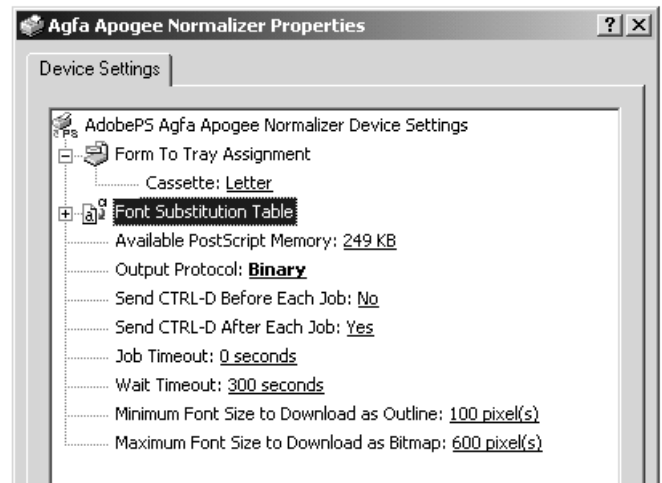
Agfa Apogee Normalizer Properties

?
X

Device Settings

AdobePS Agfa Apogee Normalizer Device Settings

Form To Tray Assignment

Cassette: Letter

Font Substitution Table

Available PostScript Memory: 249 KB

Output Protocol: Binary

Send CTRL-D Before Each Job: No

Send CTRL-D After Each Job: Yes

Job Timeout: 0 seconds

Wait Timeout: 300 seconds

Minimum Font Size to Download as Outline: 100 pixel(s)

Maximum Font Size to Download as Bitmap: 600 pixel(s)